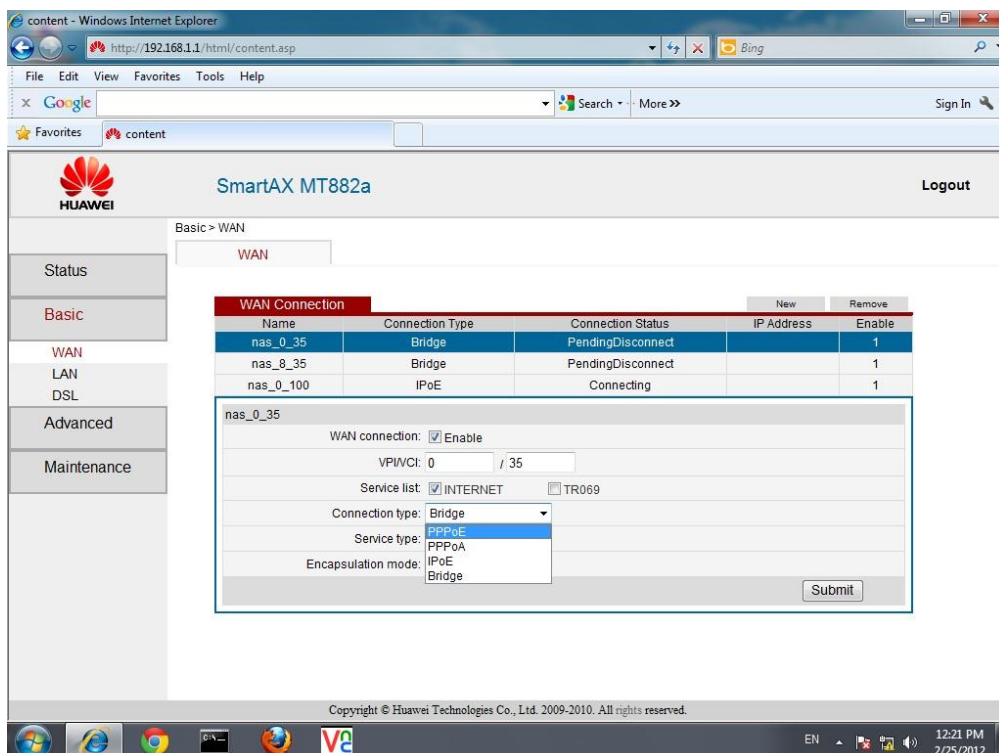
content - Windows Internet Explorer

http://192.168.1.1/html/content.asp

Bing

File Edit View Favorites Tools Help

x Google

Search · More »

Sign In

Favorites content

HUAWEI

SmartAX MT882a

Logout

Basic > WAN

WAN

Status

Basic

WAN

LAN

DSL

Advanced

Maintenance

WAN Connection

New

Remove

| Name | Connection Type | Connection Status | IP Address | Enable |
|---|---|---|---|---|
| nas_0_35 | Bridge | PendingDisconnect | | 1 |
| nas_8_35 | Bridge | PendingDisconnect | | 1 |
| nas_0_100 | IPoE | Connecting | | 1 |

nas_0_35

WAN connection: Enable

VPI/VCI: 0 / 35

Service list: INTERNET TR069

Connection type: Bridge

PPPoE

PPPoA

IPoE

Bridge

Service type:

Encapsulation mode:

Submit

Copyright © Huawei Technologies Co., Ltd. 2009-2010. All rights reserved.

EN

12:21 PM

2/25/2012